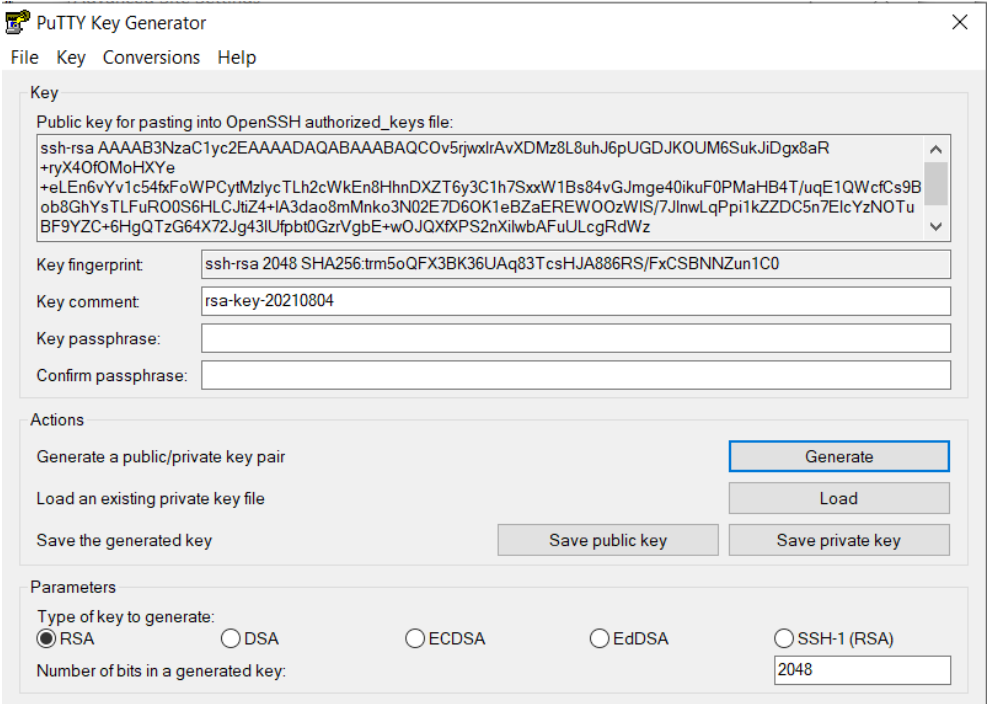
PuTTY Key Generator

File Key Conversions Help

Key

Public key for pasting into OpenSSH authorized_keys file:

ssh-rsa AAAAB3NzaC1yc2EAAAADAQABAAABAQCOv5rjwxlrAvXDMz8L8uhJ6pUGDJKOUM6SukJiDgx8aR+ryX4OfOMoHXYe+eLEn6vYv1c54fxFoWPCytMzlycTLh2cWkEn8HhnDXZT6y3C1h7SxxW1Bs84vGJmge40ikuF0PMaHB4T/uqE1QWcfCs9Bob8GhYsTLFuR00S6HLCJtiZ4+lA3dao8mMnko3N02E7D6OK1eBZaEREWOOzWIS/7JlnwLqPpi1kZZDC5n7ElcYzNOTuBF9YZC+6HgQTzG64X72Jg43lUfpbt0GzrVgbE+wOJQXfXPS2nXilwbAFuULcgRdWz

Key fingerprint: ssh-rsa 2048 SHA256:trm5oQFX3BK36UAq83TcsHJA886RS/FxCSBNNZun1C0

Key comment: rsa-key-20210804

Key passphrase:

Confirm passphrase:

Actions

Generate a public/private key pair

Generate

Load an existing private key file

Load

Save the generated key

Save public key

Save private key

Parameters

Type of key to generate:

RSA DSA ECDSA EdDSA SSH-1 (RSA)

Number of bits in a generated key: 2048